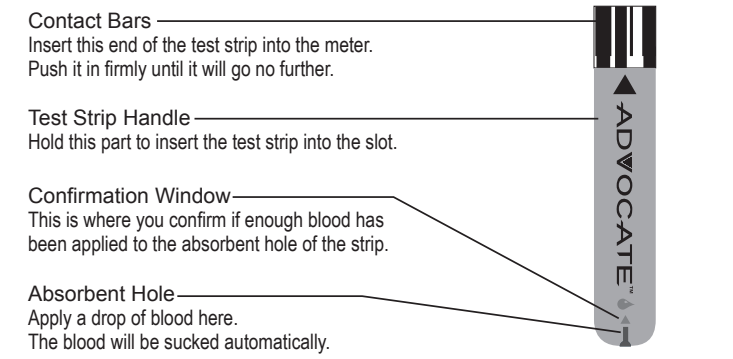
Contact Bars
Insert this end of the test strip into the meter.
Push it in firmly until it will go no further.

Test Strip Handle
Hold this part to insert the test strip into the slot.

Confirmation Window
This is where you confirm if enough blood has been applied to the absorbent hole of the strip.

Absorbent Hole
Apply a drop of blood here.
The blood will be sucked automatically.

ADVOCATE™